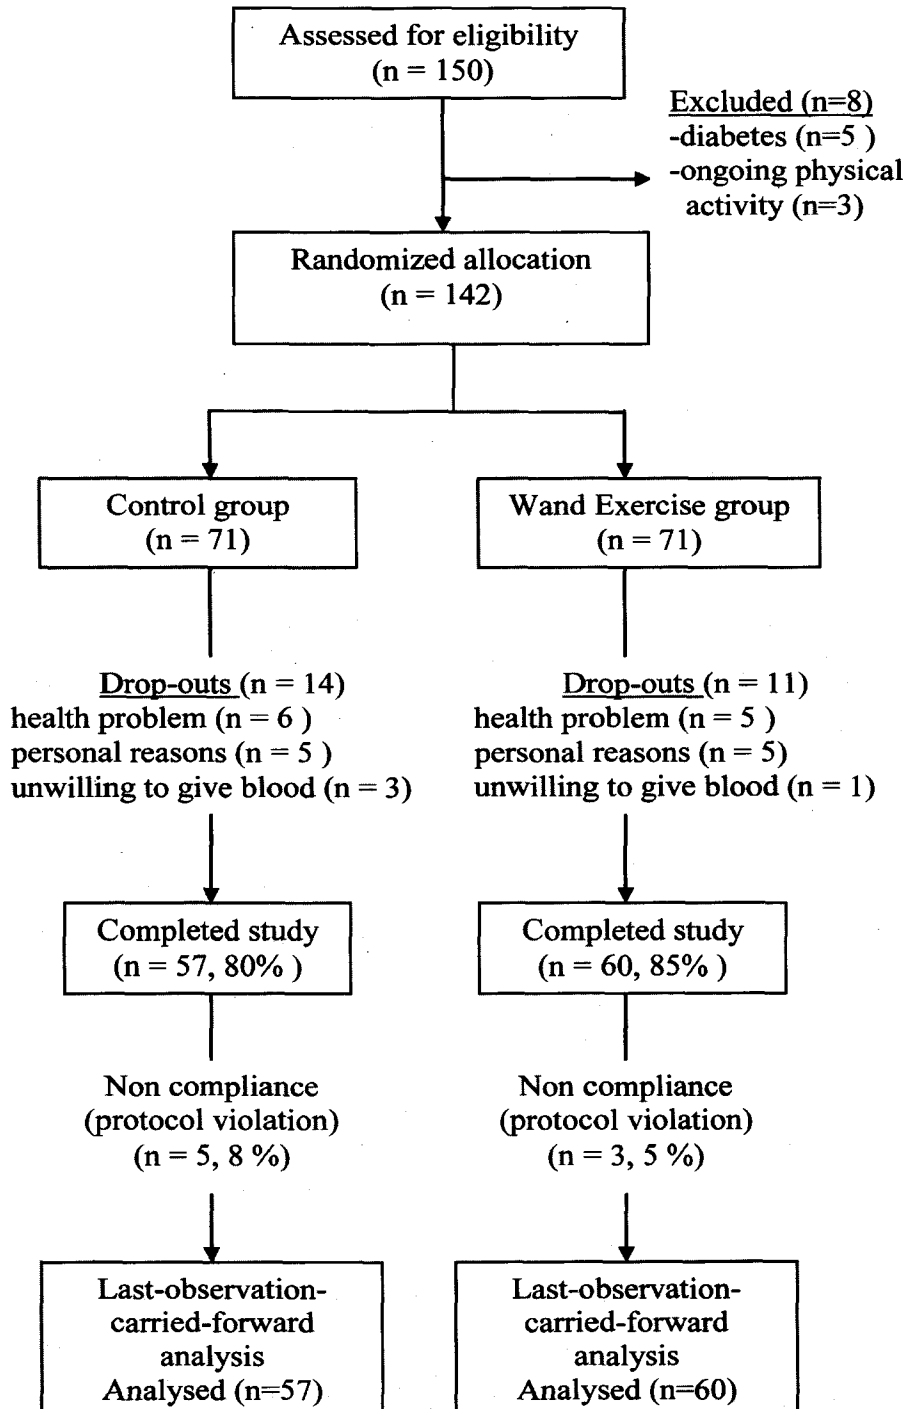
Assessed for eligibility
(n = 150)

Excluded (n=8)
-diabetes (n=5 )
-ongoing physical activity (n=3)

Randomized allocation
(n = 142)

Control group
(n = 71)

Wand Exercise group
(n = 71)

Drop-outs (n = 14)
health problem (n = 6 )
personal reasons (n = 5 )
unwilling to give blood (n = 3)

Drop-outs (n = 11)
health problem (n = 5 )
personal reasons (n = 5)
unwilling to give blood (n = 1)

Completed study
(n = 57, 80% )

Completed study
(n = 60, 85% )

Non compliance
(protocol violation)
(n = 5, 8 %)

Non compliance
(protocol violation)
(n = 3, 5 %)

Last-observation-carried-forward analysis
Analysed (n=57)

Last-observation-carried-forward analysis
Analysed (n=60)